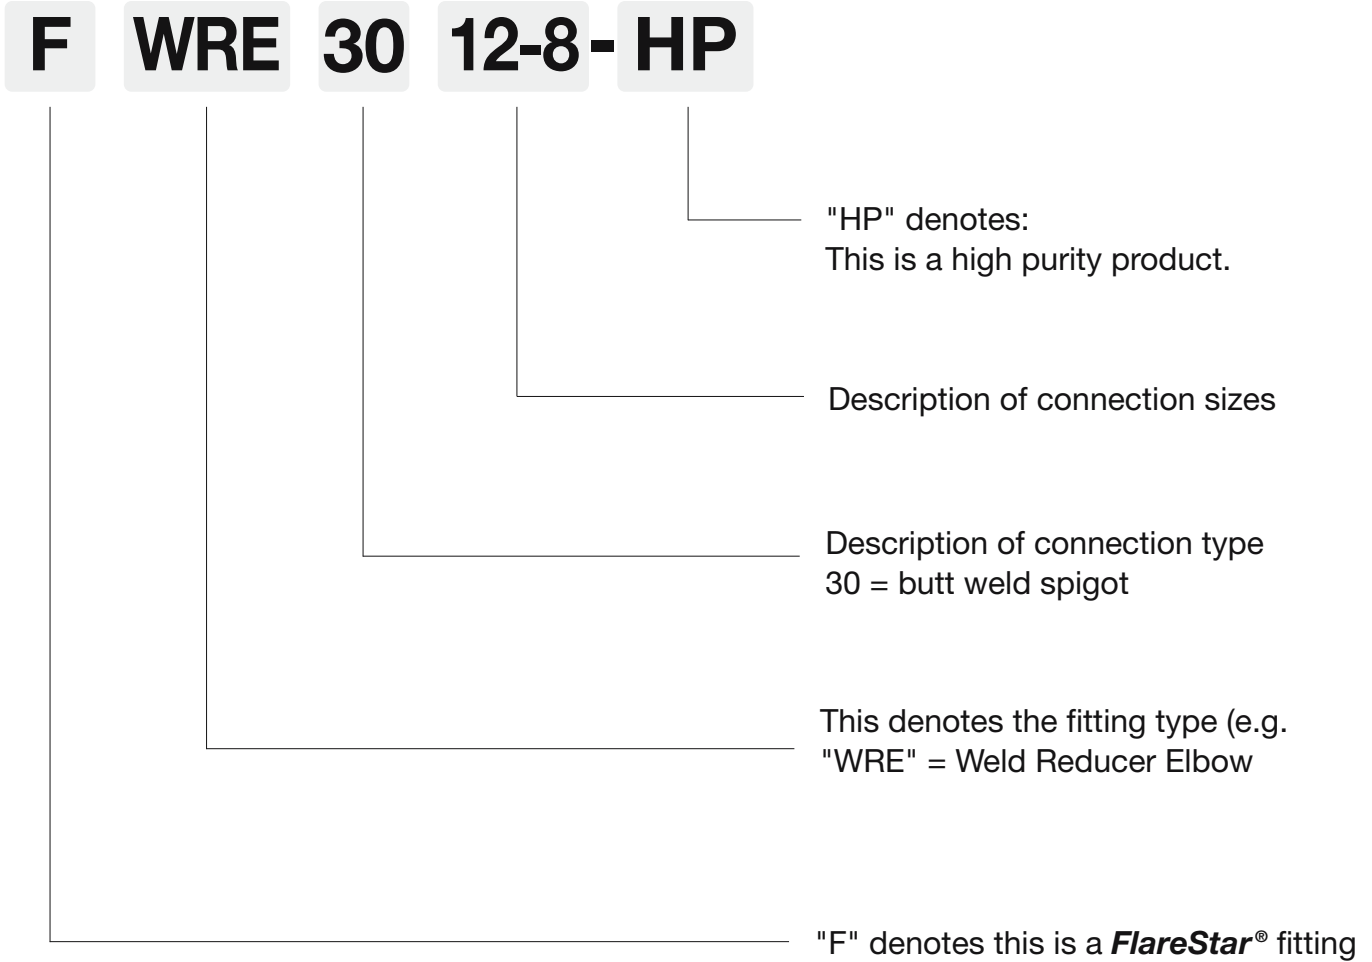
F WRE 30 12-8 - HP

"HP" denotes:
This is a high purity product.

Description of connection sizes

Description of connection type
30 = butt weld spigot

This denotes the fitting type (e.g. "WRE" = Weld Reducer Elbow

"F" denotes this is a ***FlareStar®*** fitting